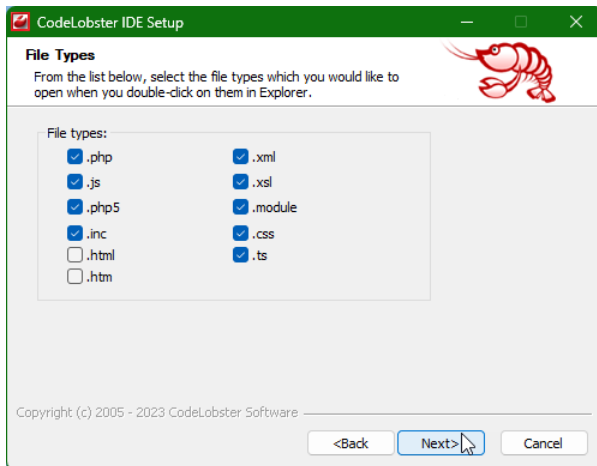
CodeLobster IDE Setup

File Types

From the list below, select the file types which you would like to open when you double-click on them in Explorer.

File types:

.php
.js
.php5
.inc
.html
.htm

.xml
.xsl
.module
.css
.ts

Copyright (c) 2005 - 2023 CodeLobster Software

<Back
Next>
Cancel